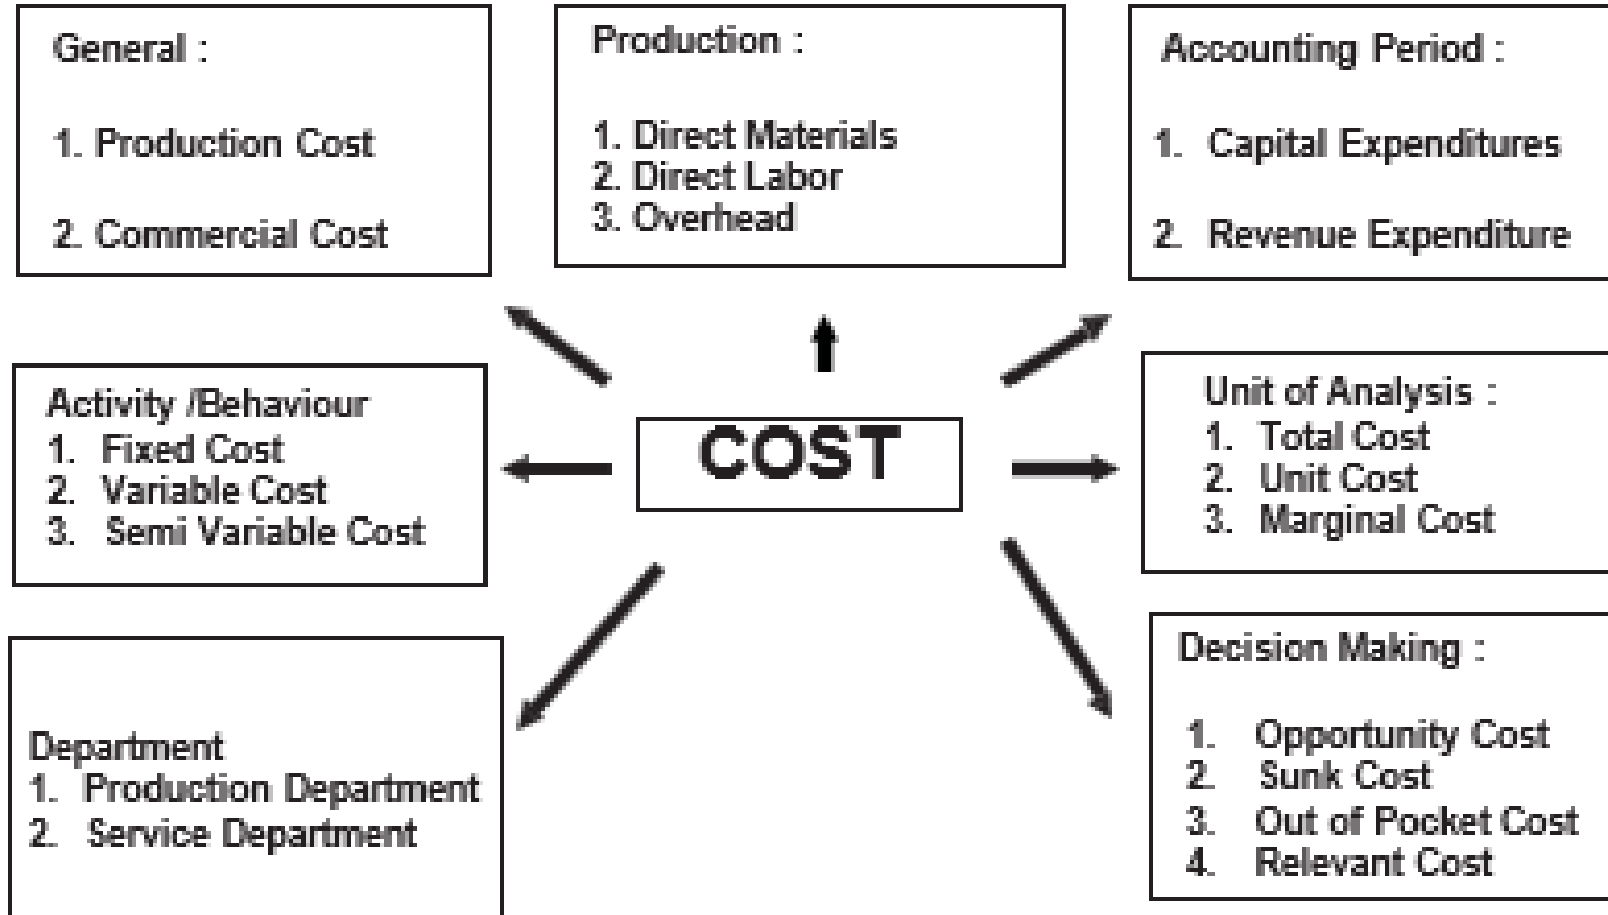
General :

1. Production Cost

2. Commercial Cost

Production :

1. Direct Materials
2. Direct Labor
3. Overhead

Accounting Period :

1. Capital Expenditures

2. Revenue Expenditure

Activity /Behaviour
1. Fixed Cost
2. Variable Cost
3. Semi Variable Cost

COST

Unit of Analysis :
1. Total Cost
2. Unit Cost
3. Marginal Cost

Department
1. Production Department
2. Service Department

Decision Making :

1. Opportunity Cost
2. Sunk Cost
3. Out of Pocket Cost
4. Relevant Cost